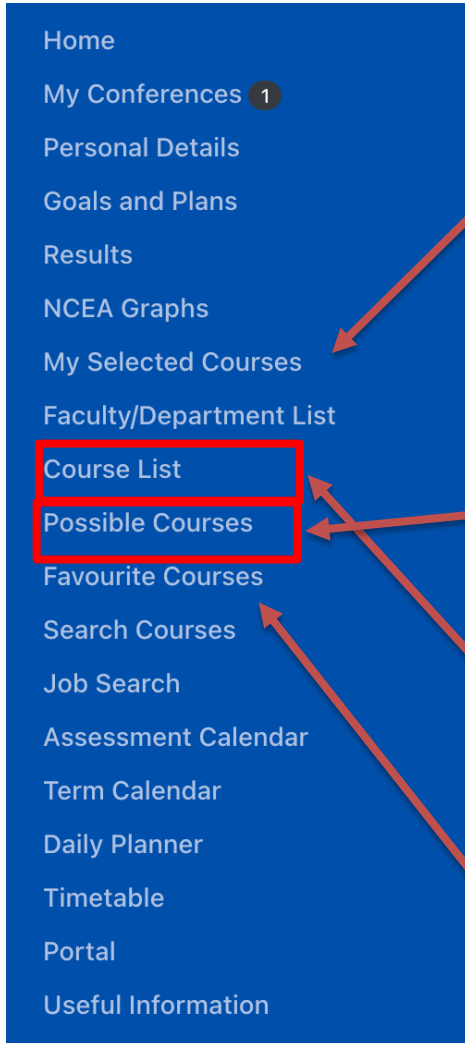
Home
My Conferences 1
Personal Details
Goals and Plans
Results
NCEA Graphs
My Selected Courses
Faculty/Department List
Course List
Possible Courses
Favourite Courses
Search Courses
Job Search
Assessment Calendar
Term Calendar
Daily Planner
Timetable
Portal
Useful Information